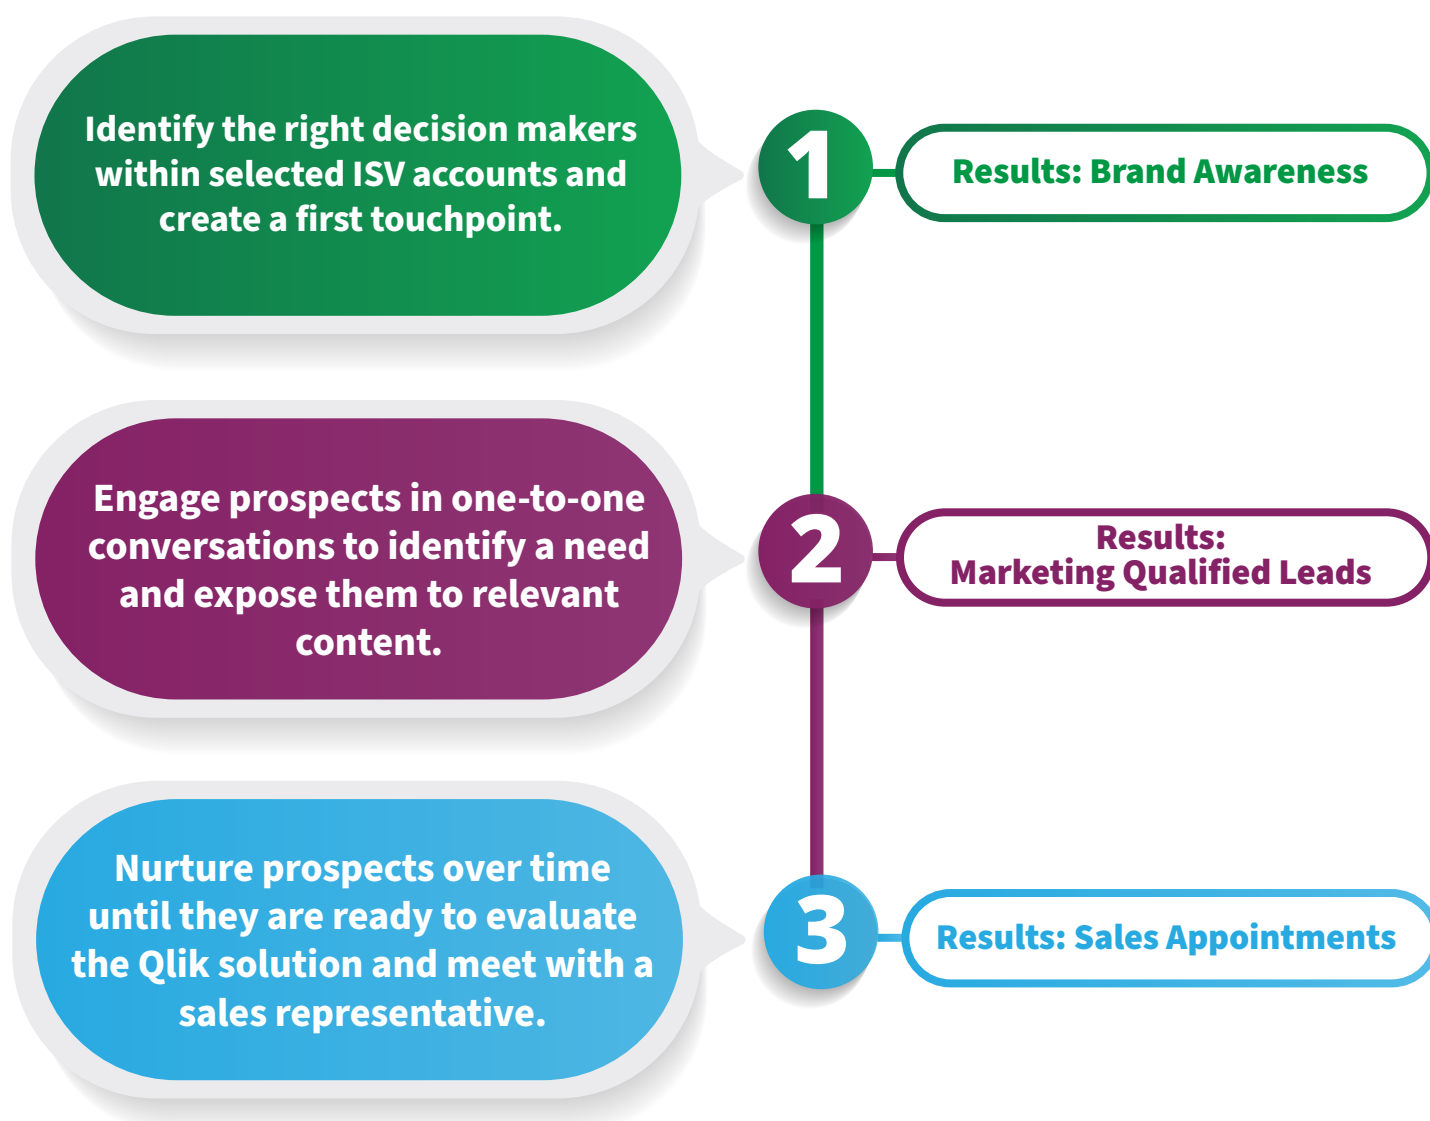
Identify the right decision makers within selected ISV accounts and create a first touchpoint.

1

Results: Brand Awareness

Engage prospects in one-to-one conversations to identify a need and expose them to relevant content.

2

Results:
Marketing Qualified Leads

Nurture prospects over time until they are ready to evaluate the Qlik solution and meet with a sales representative.

3

Results: Sales Appointments